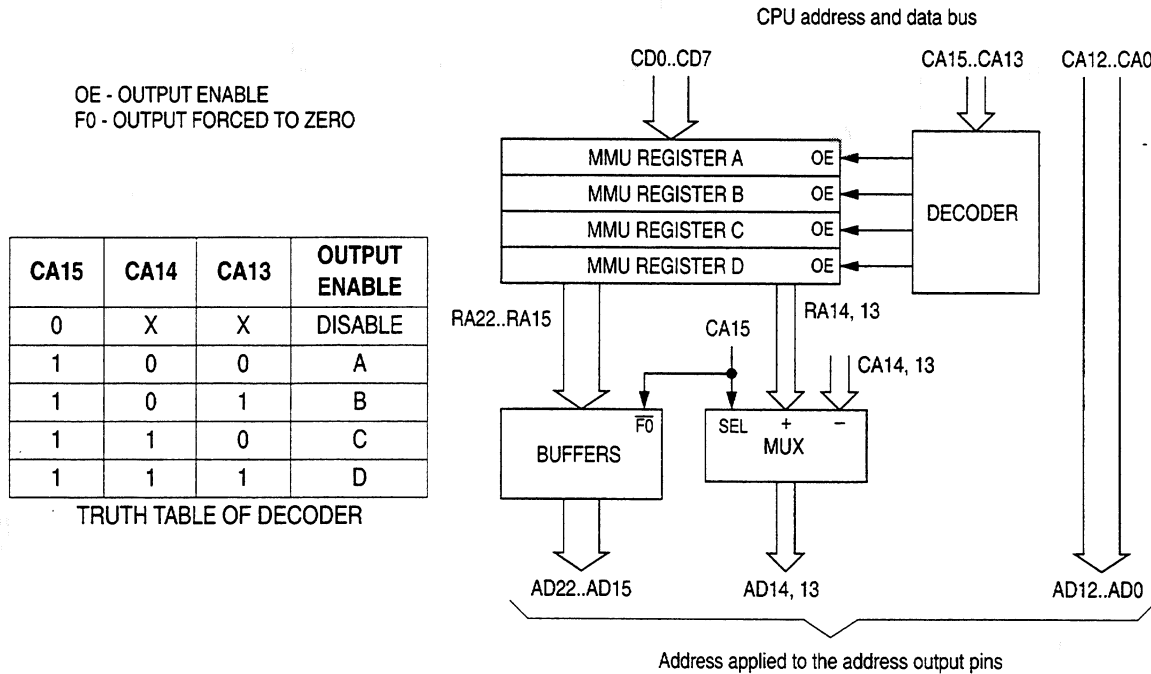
OE - OUTPUT ENABLE
F0 - OUTPUT FORCED TO ZERO

| CA15 | CA14 | CA13 | OUTPUT ENABLE |
|---|---|---|---|
| 0 | X | X | DISABLE |
| 1 | 0 | 0 | A |
| 1 | 0 | 1 | B |
| 1 | 1 | 0 | C |
| 1 | 1 | 1 | D |

TRUTH TABLE OF DECODER

CPU address and data bus

CD0..CD7

CA15..CA13

CA12..CA0

MMU REGISTER A OE

MMU REGISTER B OE

MMU REGISTER C OE

MMU REGISTER D OE

DECODER

RA22..RA15

CA15

RA14, 13

CA14, 13

BUFFERS $\overline{F0}$

SEL + −

MUX

AD22..AD15

AD14, 13

AD12..AD0

Address applied to the address output pins